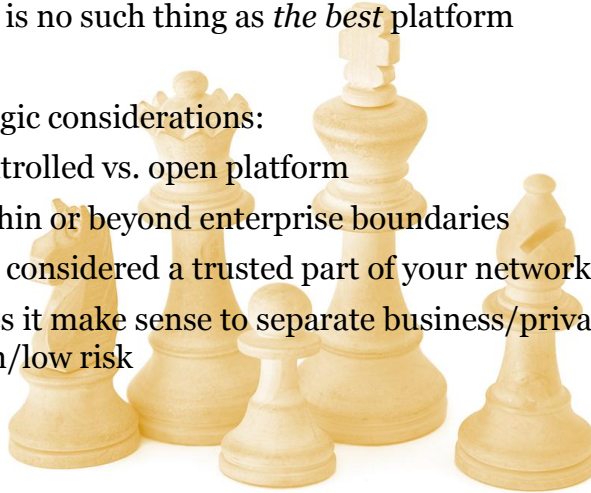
is no such thing as *the best* platform

gic considerations:

trolled vs. open platform

hin or beyond enterprise boundaries

considered a trusted part of your network

s it make sense to separate business/priva

n/low risk